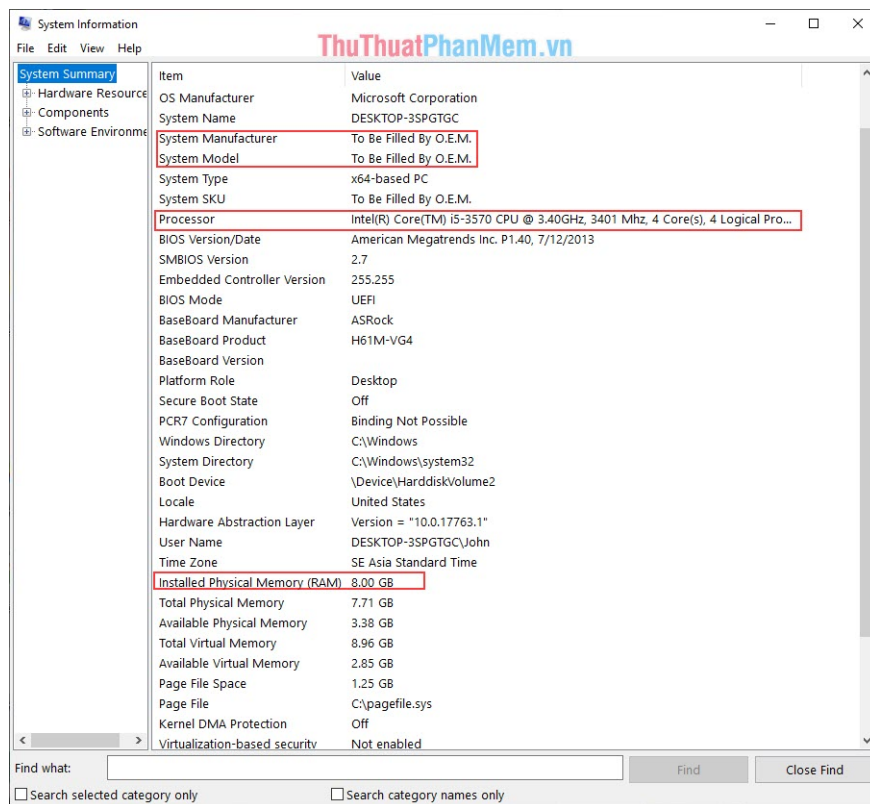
System Information

File Edit View Help

ThuThuatPhanMem.vn

System Summary
Hardware Resource
Components
Software Environme

| Item | Value |
|---|---|
| OS Manufacturer | Microsoft Corporation |
| System Name | DESKTOP-3SPGTGC |
| System Manufacturer | To Be Filled By O.E.M. |
| System Model | To Be Filled By O.E.M. |
| System Type | x64-based PC |
| System SKU | To Be Filled By O.E.M. |
| Processor | Intel(R) Core(TM) i5-3570 CPU @ 3.40GHz, 3401 Mhz, 4 Core(s), 4 Logical Pro... |
| BIOS Version/Date | American Megatrends Inc. P1.40, 7/12/2013 |
| SMBIOS Version | 2.7 |
| Embedded Controller Version | 255.255 |
| BIOS Mode | UEFI |
| BaseBoard Manufacturer | ASRock |
| BaseBoard Product | H61M-VG4 |
| BaseBoard Version | |
| Platform Role | Desktop |
| Secure Boot State | Off |
| PCR7 Configuration | Binding Not Possible |
| Windows Directory | C:\Windows |
| System Directory | C:\Windows\system32 |
| Boot Device | \Device\HarddiskVolume2 |
| Locale | United States |
| Hardware Abstraction Layer | Version = "10.0.17763.1" |
| User Name | DESKTOP-3SPGTGC\John |
| Time Zone | SE Asia Standard Time |
| Installed Physical Memory (RAM) | 8.00 GB |
| Total Physical Memory | 7.71 GB |
| Available Physical Memory | 3.38 GB |
| Total Virtual Memory | 8.96 GB |
| Available Virtual Memory | 2.85 GB |
| Page File Space | 1.25 GB |
| Page File | C:\pagefile.sys |
| Kernel DMA Protection | Off |
| Virtualization-based security | Not enabled |

Find what:
Find
Close Find
Search selected category only
Search category names only